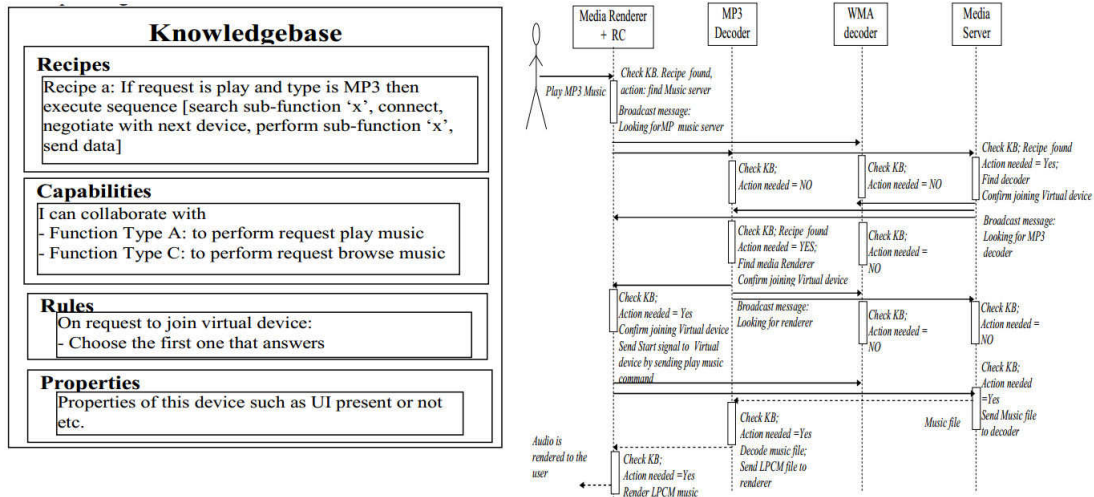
Knowledgebase

Recipes
Recipe a: If request is play and type is MP3 then execute sequence [search sub-function 'x', connect, negotiate with next device, perform sub-function 'x', send data]

Capabilities
I can collaborate with
- Function Type A: to perform request play music
- Function Type C: to perform request browse music

Rules
On request to join virtual device:
- Choose the first one that answers

Properties
Properties of this device such as UI present or not etc.

Media Renderer + RC

MP3 Decoder

WMA decoder

Media Server

Play MP3 Music

Check KB. Recipe found, action: find Music server

Broadcast message: Looking forMP music server

Check KB; Action needed = NO

Check KB; Action needed = NO

Check KB; Recipe found Action needed = Yes; Find decoder Confirm joining Virtual device

Broadcast message: Looking for MP3 decoder

Check KB; Recipe found Action needed = YES; Find media Renderer Confirm joining Virtual device

Check KB; Action needed = NO

Check KB; Action needed = Yes Confirm joining Virtual device Send Start signal to Virtual device by sending play music command

Broadcast message: Looking for renderer

Check KB; Action needed = NO

Check KB; Action needed = NO

Check KB; Action needed =Yes Send Music file to decoder

Music file

Check KB; Action needed =Yes Decode music file; Send LPCM file to renderer

Audio is rendered to the user

Check KB; Action needed =Yes Render LPCM music